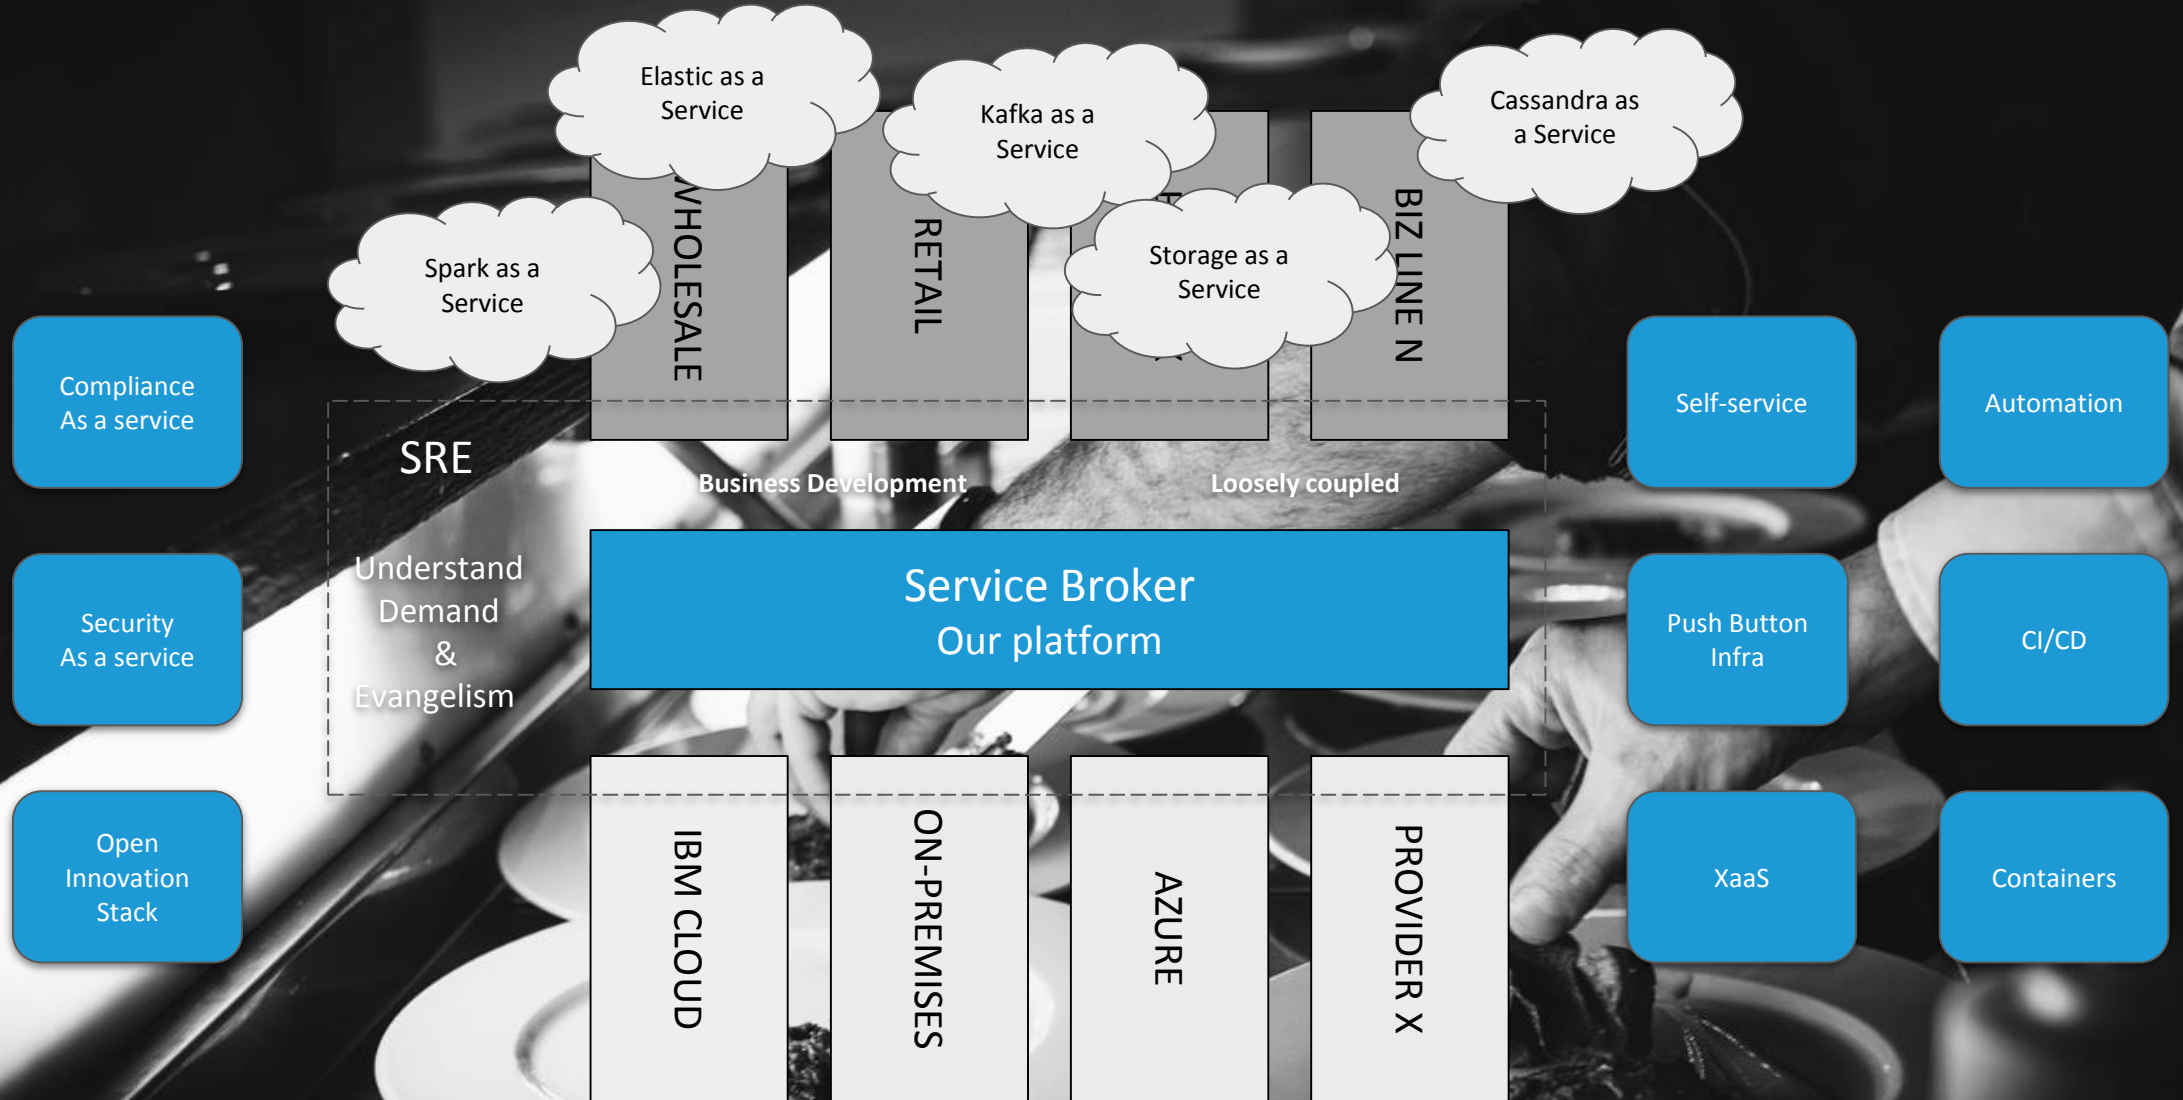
Elastic as a Service

Kafka as a Service

Cassandra as a Service

Spark as a Service

Storage as a Service

VHOLESALE

RETAIL

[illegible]

BIZ LINE N

Compliance As a service

Security As a service

Open Innovation Stack

SRE

Understand Demand & Evangelism

Business Development

Loosely coupled

Service Broker
Our platform

Self-service

Automation

Push Button Infra

CI/CD

XaaS

Containers

IBM CLOUD

ON-PREMISES

AZURE

PROVIDER X